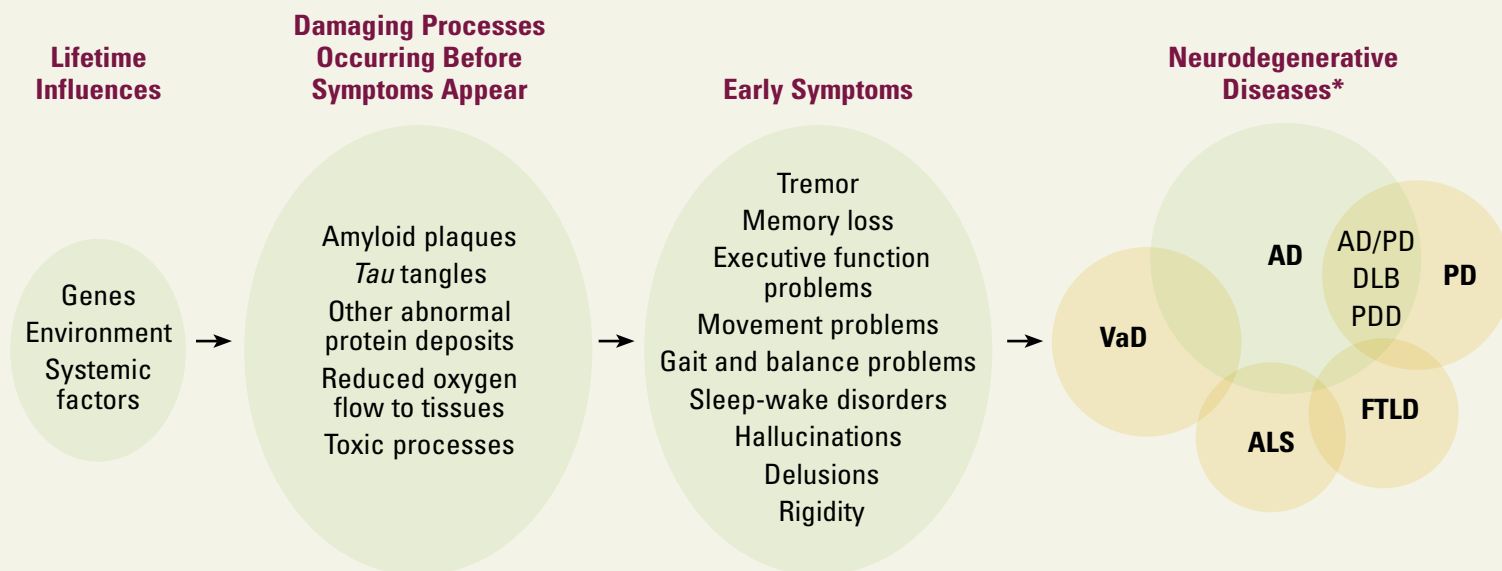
Lifetime Influences

Genes
Environment
Systemic factors

→

Damaging Processes Occurring Before Symptoms Appear

Amyloid plaques
*Tau* tangles
Other abnormal protein deposits
Reduced oxygen flow to tissues
Toxic processes

→

Early Symptoms

Tremor
Memory loss
Executive function problems
Movement problems
Gait and balance problems
Sleep-wake disorders
Hallucinations
Delusions
Rigidity

→

Neurodegenerative Diseases*

AD
AD/PD
DLB
PDD
PD
VaD
FTLD
ALS